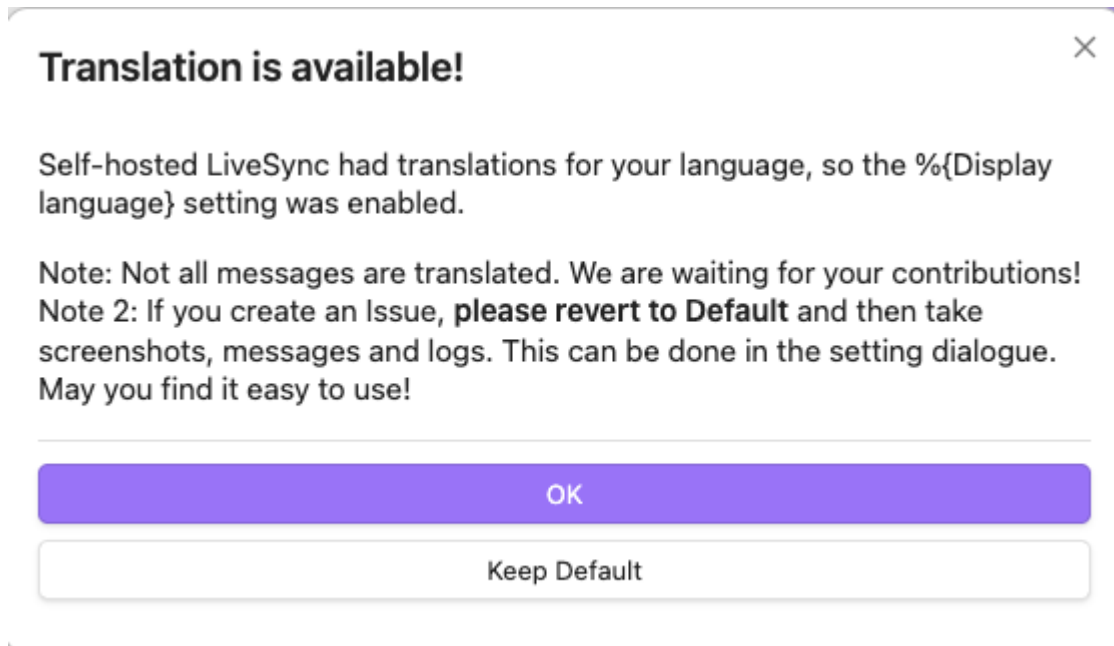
Translation is available!

×

Self-hosted LiveSync had translations for your language, so the %{Display language} setting was enabled.

Note: Not all messages are translated. We are waiting for your contributions!
Note 2: If you create an Issue, please revert to Default and then take screenshots, messages and logs. This can be done in the setting dialogue.
May you find it easy to use!

OK

Keep Default